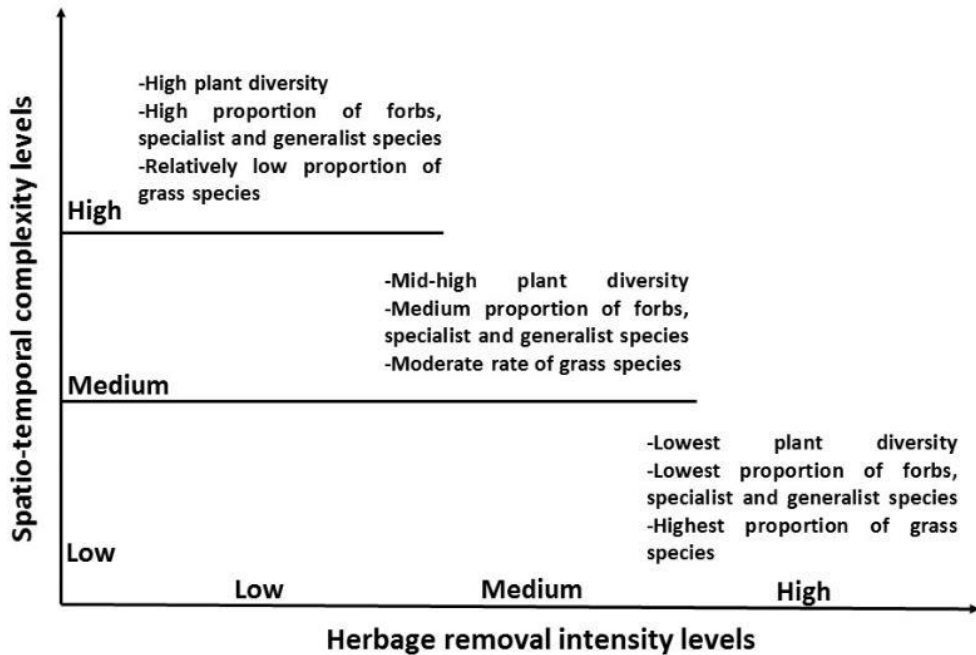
Spatio-temporal complexity levels

-High plant diversity
-High proportion of forbs, specialist and generalist species
-Relatively low proportion of grass species

High

-Mid-high plant diversity
-Medium proportion of forbs, specialist and generalist species
-Moderate rate of grass species

Medium

-Lowest plant diversity
-Lowest proportion of forbs, specialist and generalist species
-Highest proportion of grass species

Low

Low Medium High

Herbage removal intensity levels